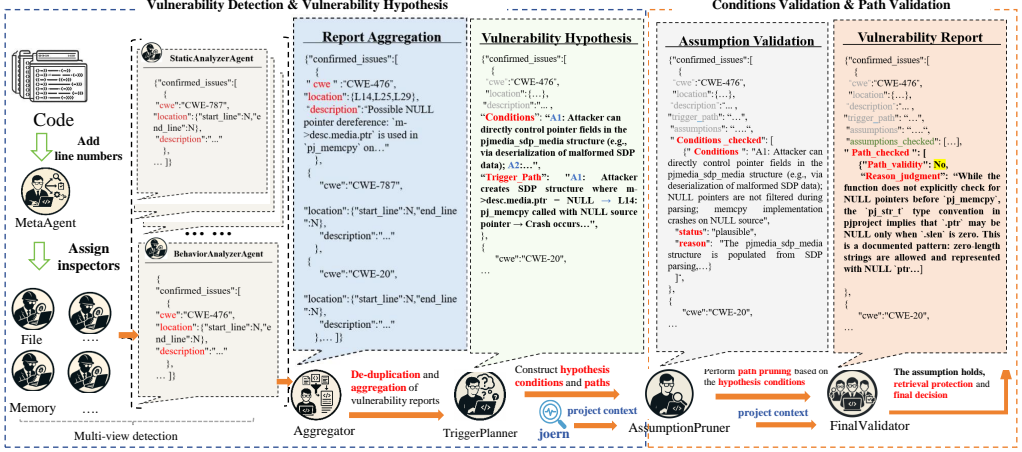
Vulnerability Detection & Vulnerability Hypothesis

Conditions Validation & Path Validation

Code

Add line numbers

MetaAgent

Assign inspectors

File

....

Memory

....

Multi-view detection

StaticAnalyzerAgent

{"confirmed_issues":[ { "cwe":"CWE-787", "location":{"start_line":N,"end_line":N}, "description":"..." }...]}

BehaviorAnalyzerAgent

{ "confirmed_issues":[ { "cwe":"CWE-476", "location":{"start_line":N,"end_line":N}, "description":"..." }, ...]}

Report Aggregation

{"confirmed_issues":[ { " cwe " :"CWE-476", "location":{L14,L25,L29}, "description":"Possible NULL pointer dereference: `m->desc.media.ptr` is used in `pj_memcpy` on…" }, { "cwe":"CWE-787", "location":{"start_line":N,"end_line":N}, "description":"..." }, { "cwe":"CWE-20", "location":{"start_line":N,"end_line":N}, "description":"..." }, … ]}

Vulnerability Hypothesis

{"confirmed_issues":[ { "cwe":"CWE-476", "location":{…}, "description":"… ", "Conditions": "A1: Attacker can directly control pointer fields in the pjmedia_sdp_media structure (e.g., via deserialization of malformed SDP data); A2:…", "Trigger_Path": "A1: Attacker creates SDP structure where m->desc.media.ptr = NULL → L14: pj_memcpy called with NULL source pointer → Crash occurs…", }, { "cwe":"CWE-20", …

Assumption Validation

{"confirmed_issues":[ { "cwe":"CWE-476", "location":{…}, "description":"… ", "trigger_path": "…", "assumptions": "…", " Conditions_checked": [ {" Conditions ": "A1: Attacker can directly control pointer fields in the pjmedia_sdp_media structure (e.g., via deserialization of malformed SDP data); NULL pointers are not filtered during parsing; memcpy implementation crashes on NULL source", "status": "plausible", "reason": "The pjmedia_sdp_media structure is populated from SDP parsing,…} ]", }, { "cwe":"CWE-20", …

Vulnerability Report

{"confirmed_issues":[ { "cwe":"CWE-476", "location":{…}, "description":"… ", "trigger_path": "…", "assumptions": "…", "assumptions_checked": […], " Path_checked ": [ {"Path_validity": No, "Reason_judgment": "While the function does not explicitly check for NULL pointers before `pj_memcpy`, the `pj_str_t` type convention in pjproject implies that `.ptr` may be NULL only when `.slen` is zero. This is a documented pattern: zero-length strings are allowed and represented with NULL `ptr…] }, { "cwe":"CWE-20", …

Aggregator

De-duplication and aggregation of vulnerability reports

TriggerPlanner

Construct hypothesis conditions and paths

project context

joern

AssumptionPruner

Perform path pruning based on the hypothesis conditions

project context

FinalValidator

The assumption holds, retrieval protection and final decision